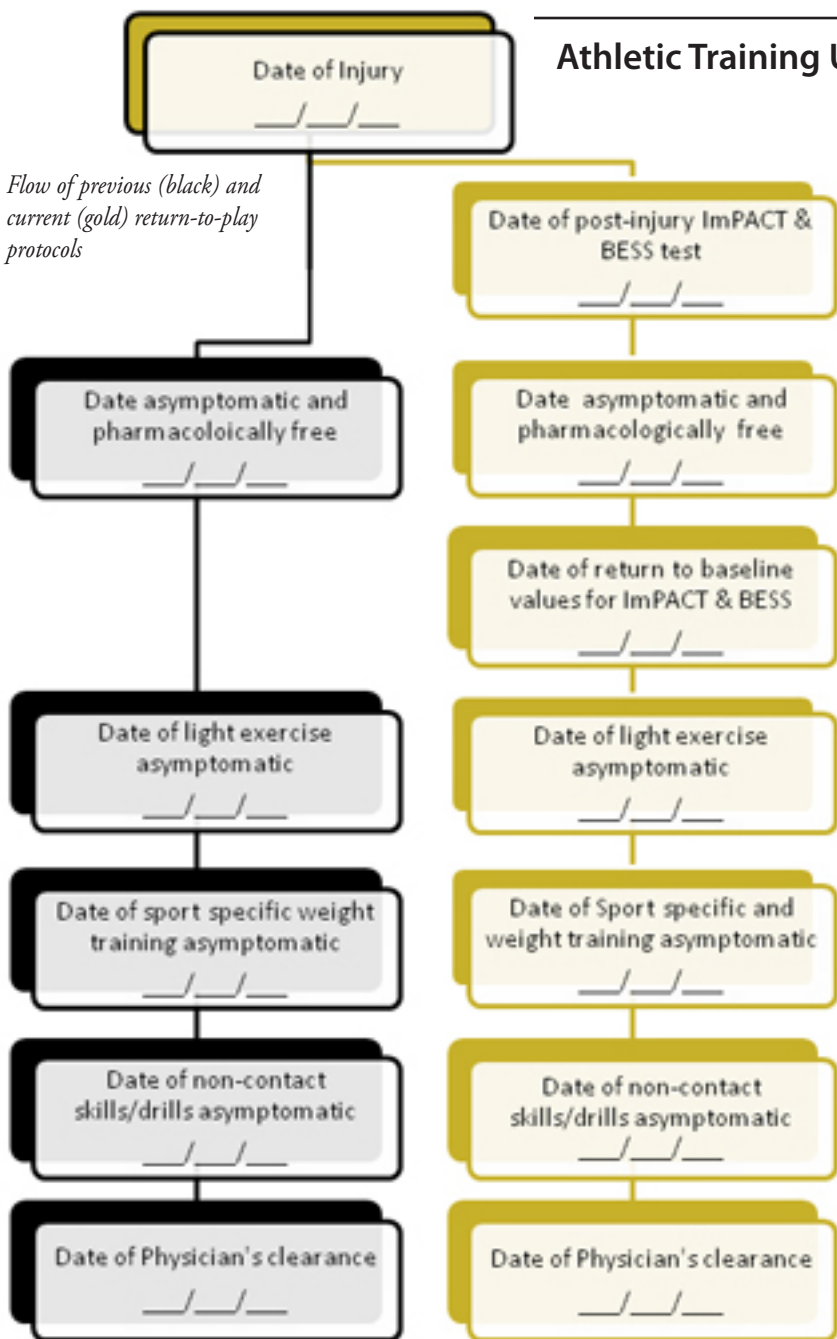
Athletic Training U

Date of Injury
___/___/___

Flow of previous (black) and current (gold) return-to-play protocols

Date asymptomatic and pharmacoloically free
___/___/___

Date of light exercise asymptomatic
___/___/___

Date of sport specific weight training asymptomatic
___/___/___

Date of non-contact skills/drills asymptomatic
___/___/___

Date of Physician's clearance
___/___/___

Date of post-injury ImPACT & BESS test
___/___/___

Date asymptomatic and pharmacologically free
___/___/___

Date of return to baseline values for ImPACT & BESS
___/___/___

Date of light exercise asymptomatic
___/___/___

Date of Sport specific and weight training asymptomatic
___/___/___

Date of non-contact skills/drills asymptomatic
___/___/___

Date of Physician's clearance
___/___/___